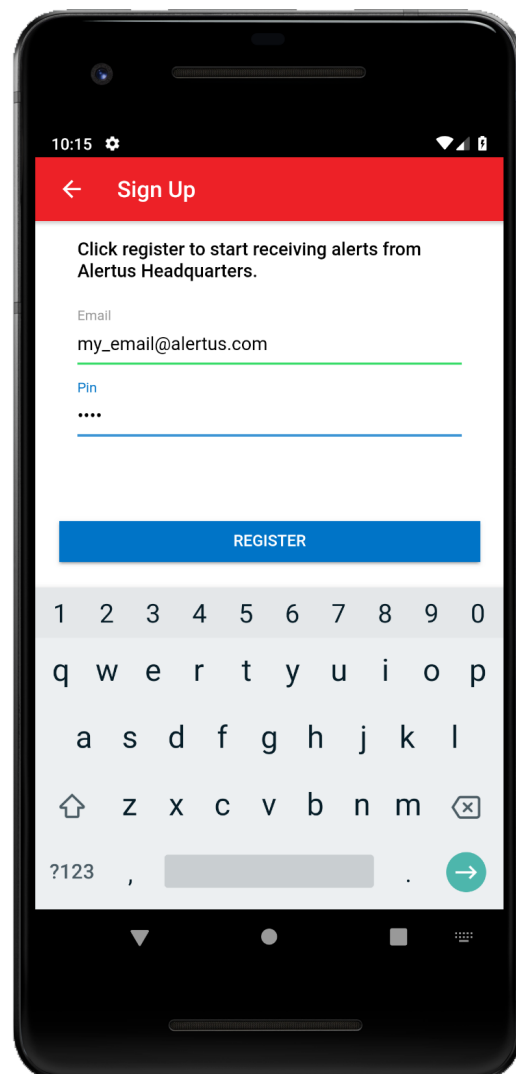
10:15

Sign Up

Click register to start receiving alerts from Alertus Headquarters.

Email
my_email@alertus.com

Pin
••••

REGISTER

1 2 3 4 5 6 7 8 9 0
q w e r t y u i o p
a s d f g h j k l
z x c v b n m
?123 , .